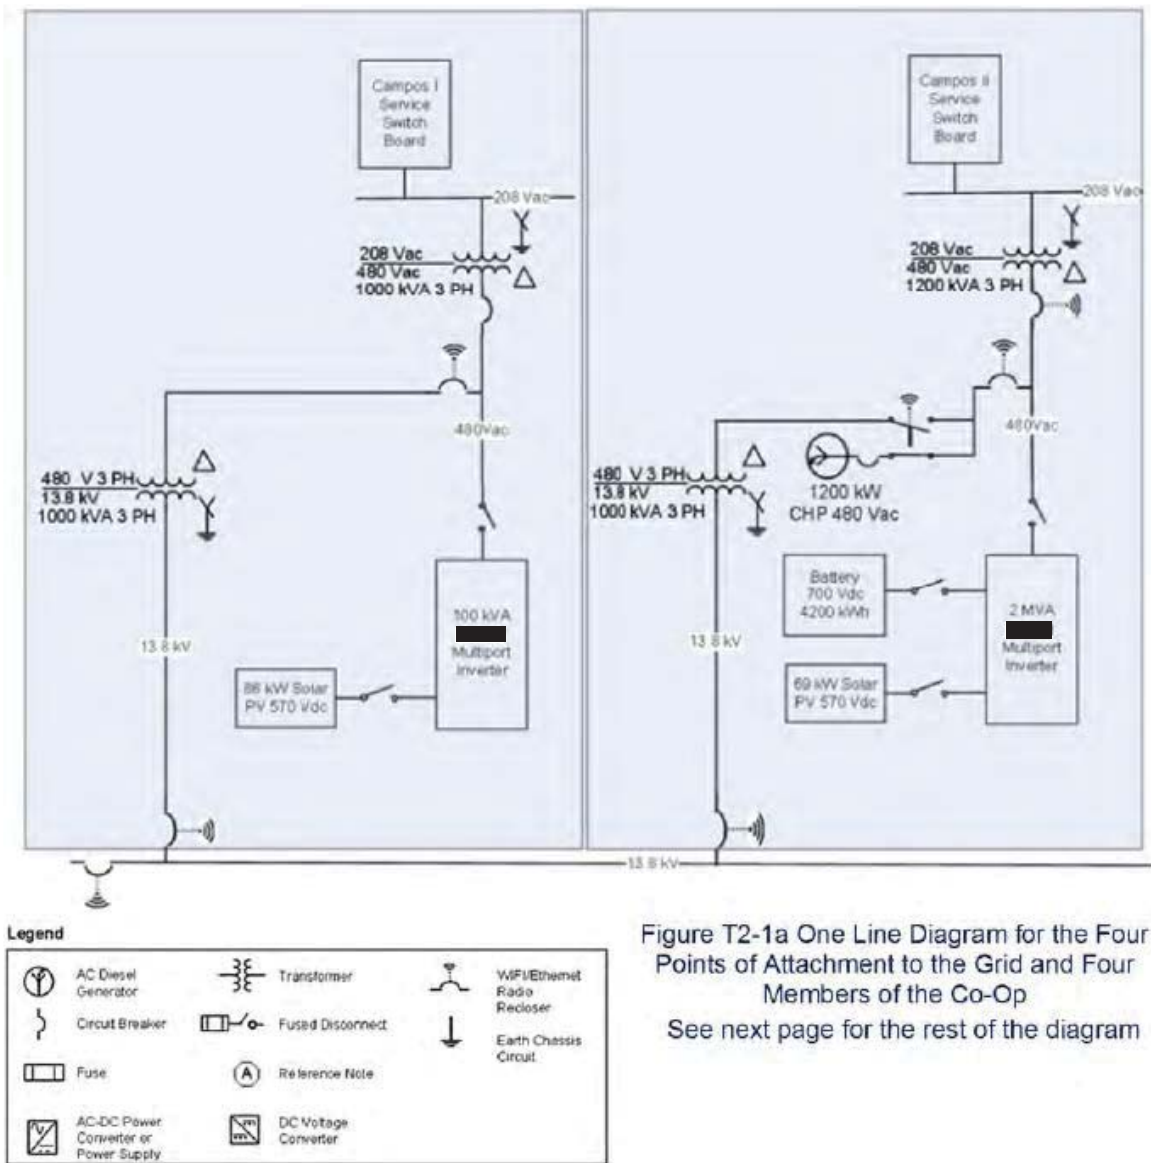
Campos I Service Switch Board

208 Vac

208 Vac
480 Vac
1000 kVA 3 PH

480Vac

480 V 3 PH
13.8 kV
1000 kVA 3 PH

13.8 kV

100 kVA
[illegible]
Multiport Inverter

88 kW Solar PV 570 Vdc

Campos II Service Switch Board

208 Vac

208 Vac
480 Vac
1200 kVA 3 PH

480Vac

480 V 3 PH
13.8 kV
1000 kVA 3 PH

1200 kW
CHP 480 Vac

Battery 700 Vdc 4200 kWh

2 MVA
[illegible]
Multiport Inverter

13.8 kV

69 kW Solar PV 570 Vdc

13.8 kV

Legend

AC Diesel Generator
Transformer
WiFi/Ethernet Radio Recloser
Circuit Breaker
Fused Disconnect
Earth Chassis Circuit
Fuse
Reference Note
AC-DC Power Converter or Power Supply
DC Voltage Converter

Figure T2-1a One Line Diagram for the Four Points of Attachment to the Grid and Four Members of the Co-Op
See next page for the rest of the diagram